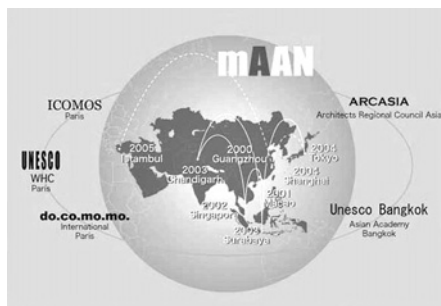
mAAN

ICOMOS
Paris

UNESCO
WHC
Paris

do.co.mo.mo.
International
Paris

ARCASIA
Architects Regional Council Asia

Unesco Bangkok
Asian Academy
Bangkok

2005
Istambul

2003
Chandigarh

2000
Guangzhou

2004
Tokyo

2004
Shanghai

2001
Macao

2002
Singapore

2003
Surabaya